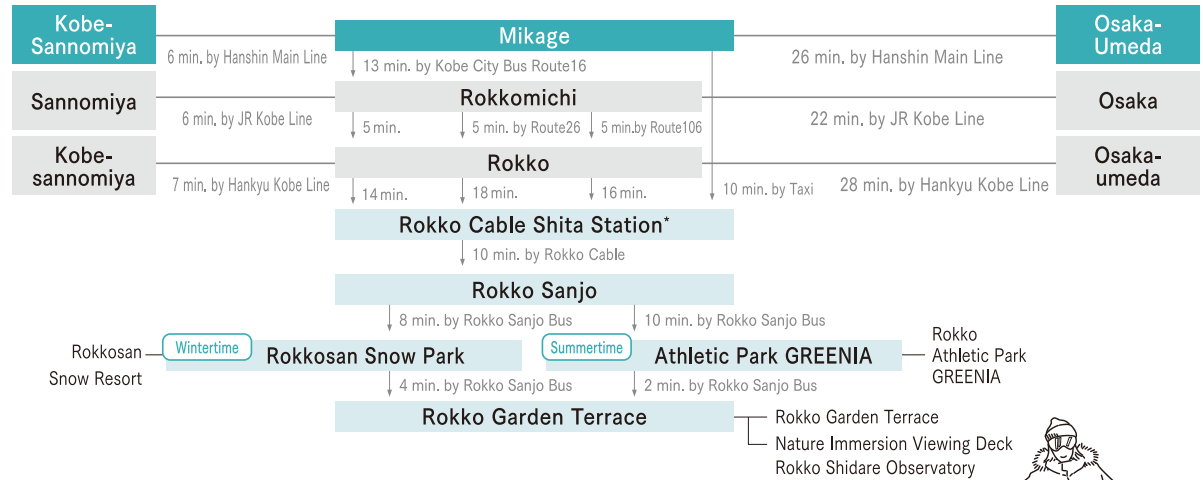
Kobe-Sannomiya

6 min. by Hanshin Main Line

Mikage

26 min. by Hanshin Main Line

Osaka-Umeda

13 min. by Kobe City Bus Route16

Sannomiya

6 min. by JR Kobe Line

Rokkomichi

22 min. by JR Kobe Line

Osaka

5 min.

5 min. by Route26

5 min.by Route106

Kobe-sannomiya

7 min. by Hankyu Kobe Line

Rokko

28 min. by Hankyu Kobe Line

Osaka-umeda

14 min.

18 min.

16 min.

10 min. by Taxi

Rokko Cable Shita Station*

10 min. by Rokko Cable

Rokko Sanjo

8 min. by Rokko Sanjo Bus

10 min. by Rokko Sanjo Bus

Rokkosan Snow Resort

Wintertime

Rokkosan Snow Park

Summertime

Athletic Park GREENIA

Rokko Athletic Park GREENIA

4 min. by Rokko Sanjo Bus

2 min. by Rokko Sanjo Bus

Rokko Garden Terrace

Rokko Garden Terrace

Nature Immersion Viewing Deck

Rokko Shidare Observatory